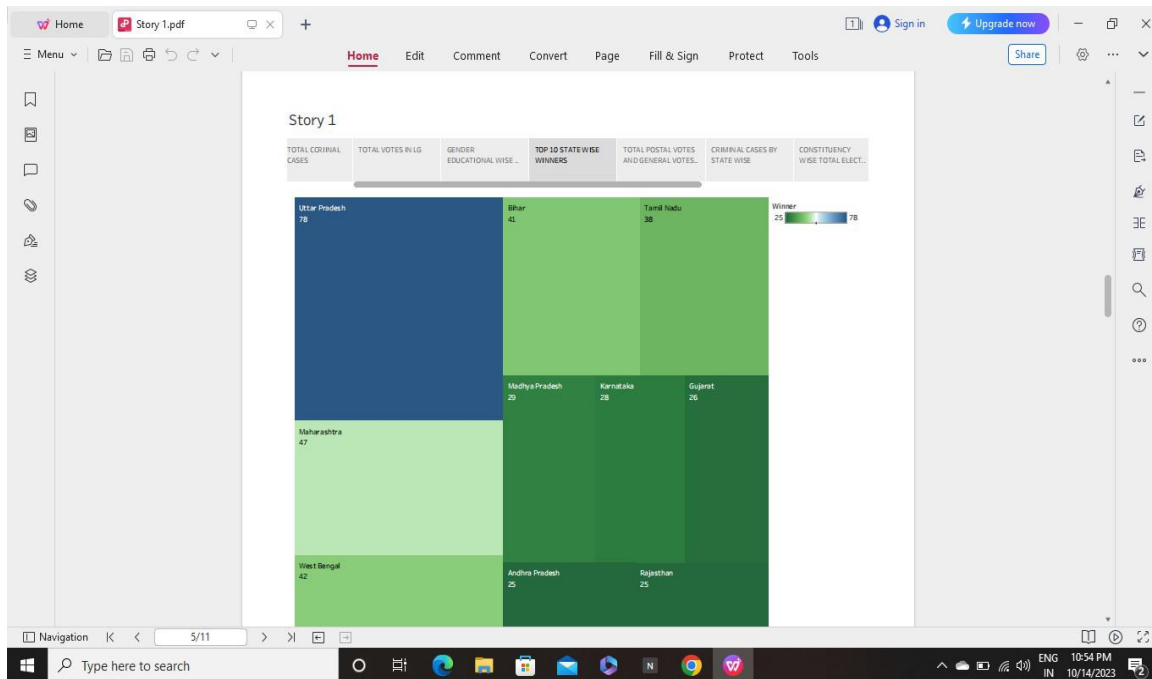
Home Story 1.pdf

Sign in Upgrade now

Menu

Home Edit Comment Convert Page Fill & Sign Protect Tools

Share

Story 1

TOTAL CRIMINAL CASES | TOTAL VOTES IN LG | GENDER EDUCATIONAL WISE .. | TOP 10 STATE WISE WINNERS | TOTAL POSTAL VOTES AND GENERAL VOTES.. | CRIMINAL CASES BY STATE WISE | CONSTITUENCY WISE TOTAL ELECT..

Uttar Pradesh
78

Bihar
41

Tamil Nadu
38

Winner
25 78

Madhya Pradesh
29

Karnataka
28

Gujarat
26

Maharashtra
47

West Bengal
42

Andhra Pradesh
25

Rajasthan
25

Navigation 5/11

Type here to search

ENG IN 10:54 PM 10/14/2023